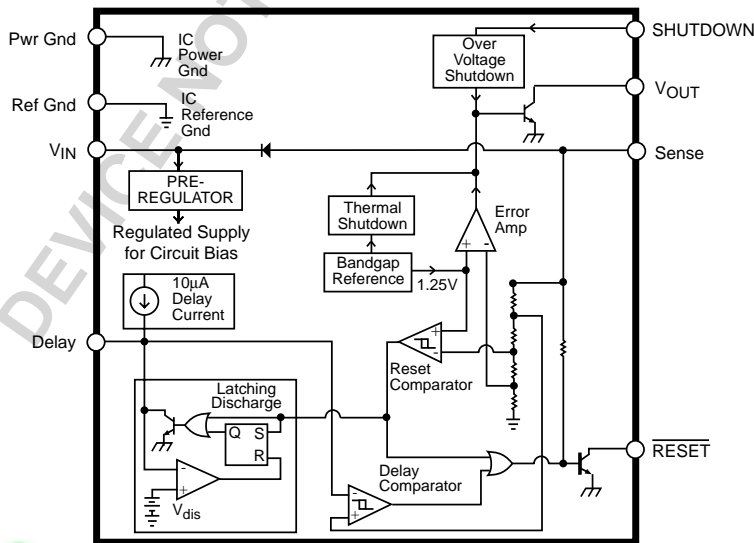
Pwr Gnd
IC Power Gnd
Ref Gnd
IC Reference Gnd
$V_{IN}$
PRE-REGULATOR
Regulated Supply for Circuit Bias
10µA Delay Current
Delay
Latching Discharge
Q S
R
$V_{dis}$
SHUTDOWN
Over Voltage Shutdown
$V_{OUT}$
Sense
Thermal Shutdown
Error Amp
Bandgap Reference
1.25V
Reset Comparator
Delay Comparator
$\overline{RESET}$
DEVICE NOT